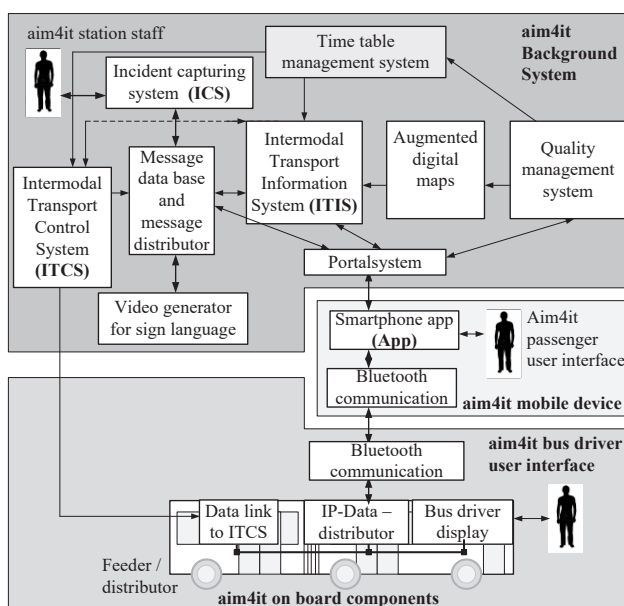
aim4it station staff

aim4it Background System

Time table management system

Incident capturing system (ICS)

Message data base and message distributor

Intermodal Transport Information System (ITIS)

Augmented digital maps

Quality management system

Intermodal Transport Control System (ITCS)

Video generator for sign language

Portalsystem

Smartphone app (App)

Aim4it passenger user interface

Bluetooth communication

aim4it mobile device

Bluetooth communication

aim4it bus driver user interface

Data link to ITCS

IP-Data – distributor

Bus driver display

Feeder / distributor

aim4it on board components